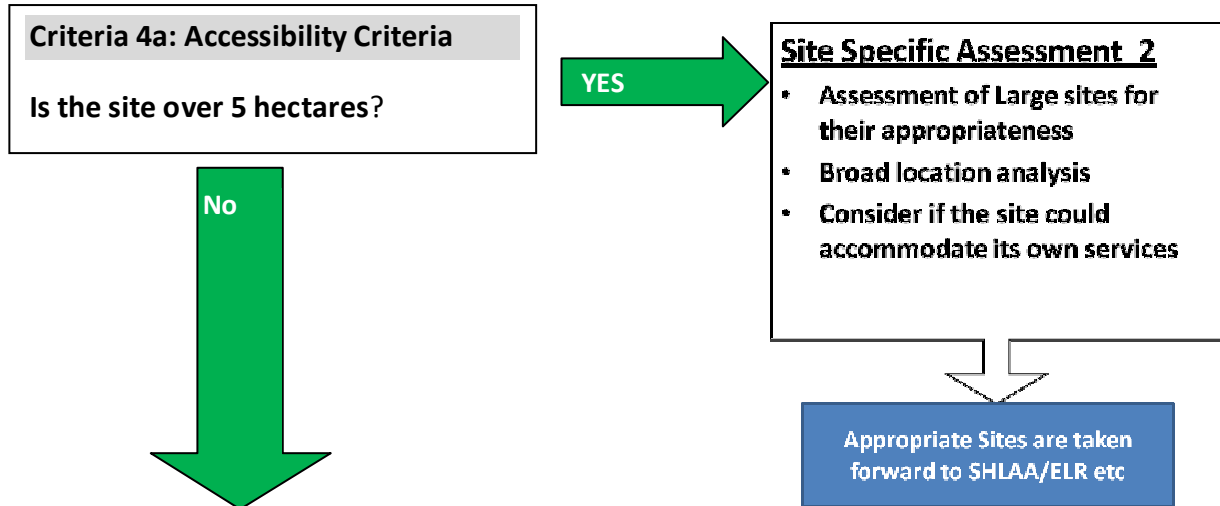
Criteria 4a: Accessibility Criteria

Is the site over 5 hectares?

YES

No

Site Specific Assessment 2

- Assessment of Large sites for their appropriateness
- Broad location analysis
- Consider if the site could accommodate its own services

Appropriate Sites are taken forward to SHLAA/ELR etc